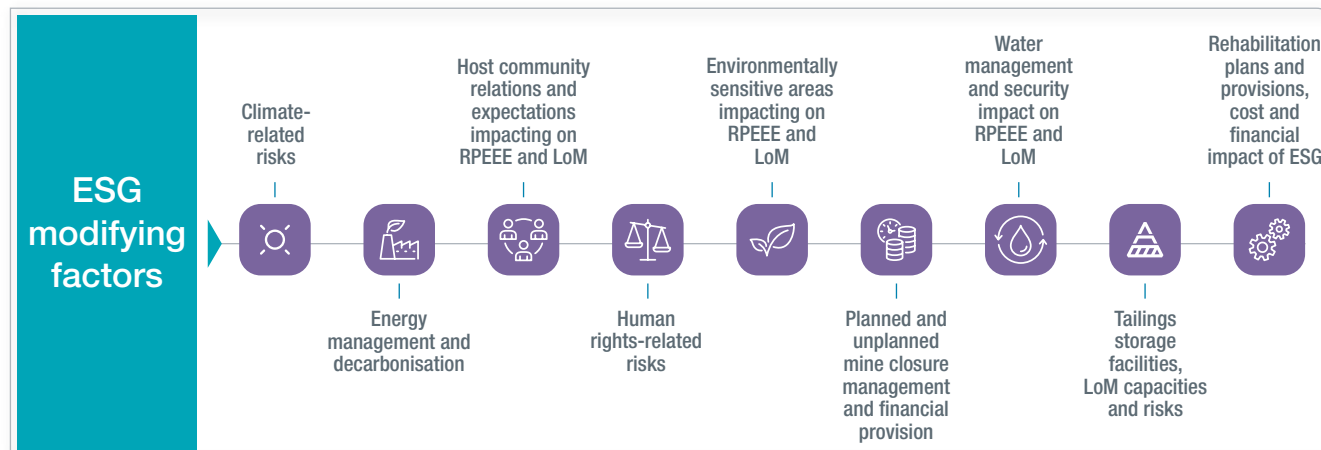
ESG modifying factors

Climate-related risks

Energy management and decarbonisation

Host community relations and expectations impacting on RPEEE and LoM

Human rights-related risks

Environmentally sensitive areas impacting on RPEEE and LoM

Planned and unplanned mine closure management and financial provision

Water management and security impact on RPEEE and LoM

Tailings storage facilities, LoM capacities and risks

Rehabilitation plans and provisions, cost and financial impact of ESG